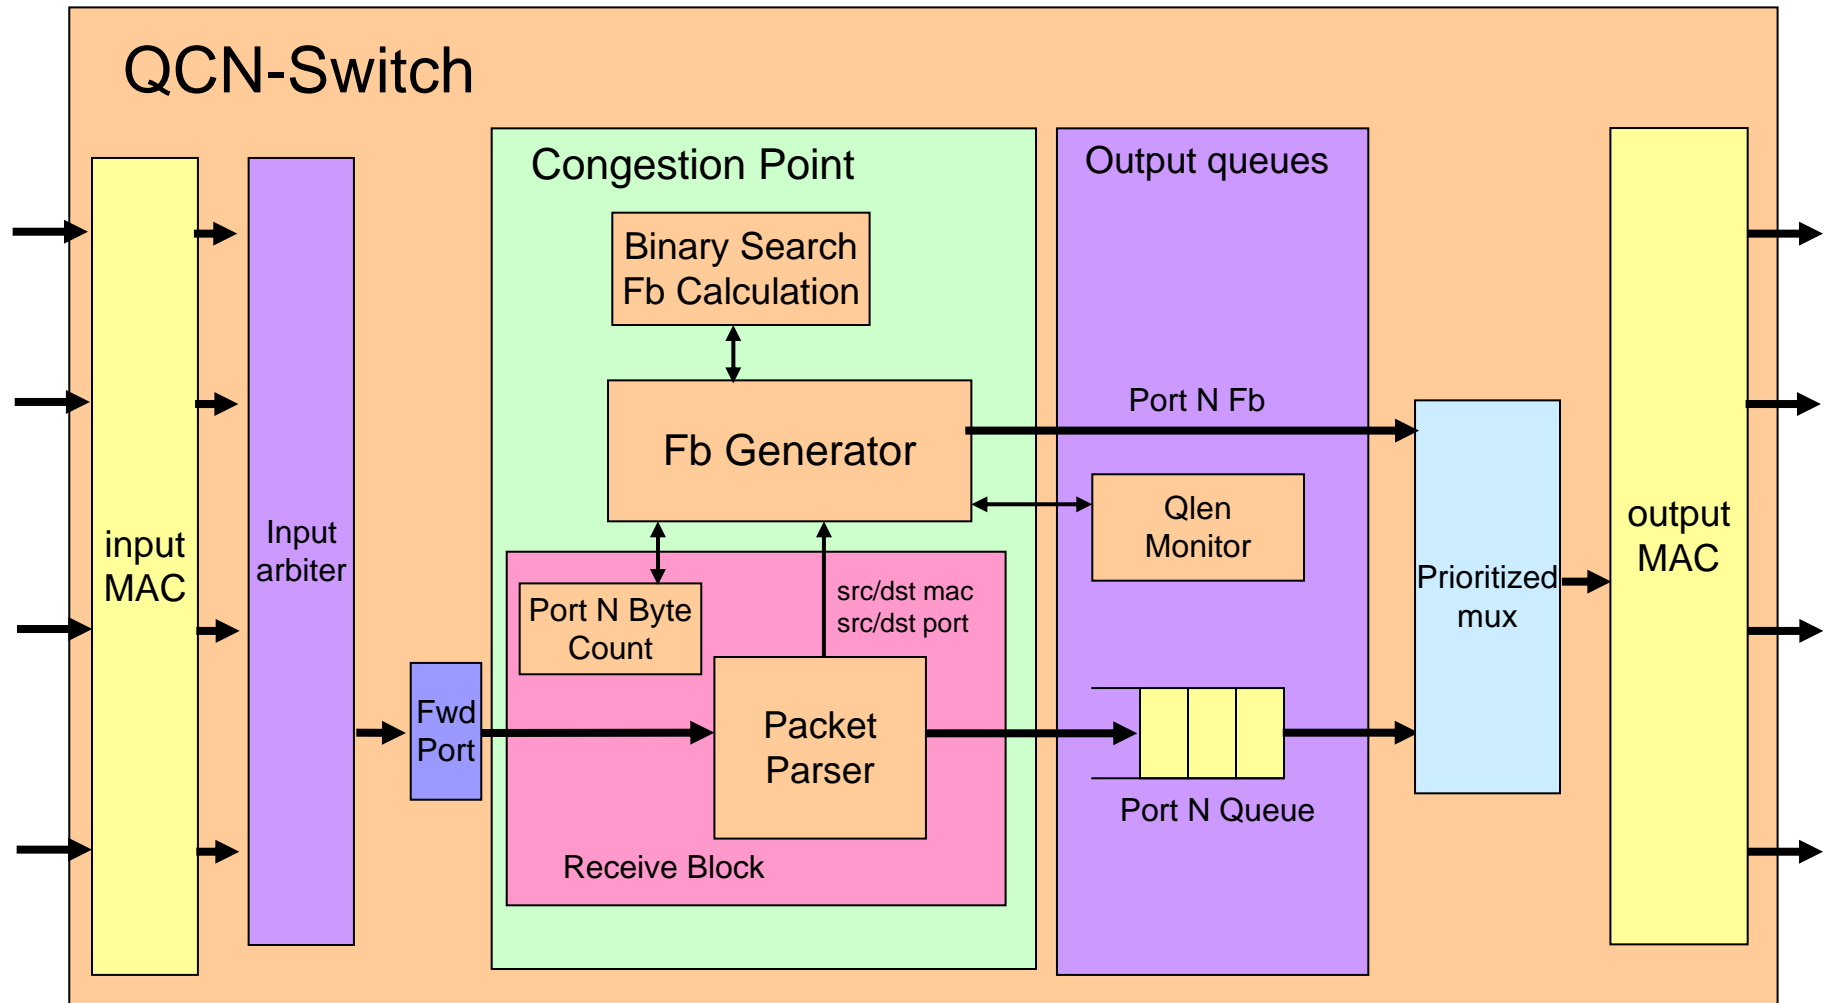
QCN-Switch

input MAC

Input arbiter

Fwd Port

Congestion Point

Binary Search Fb Calculation

Fb Generator

Port N Byte Count

src/dst mac src/dst port

Packet Parser

Receive Block

Output queues

Port N Fb

Qlen Monitor

Port N Queue

Prioritized mux

output MAC